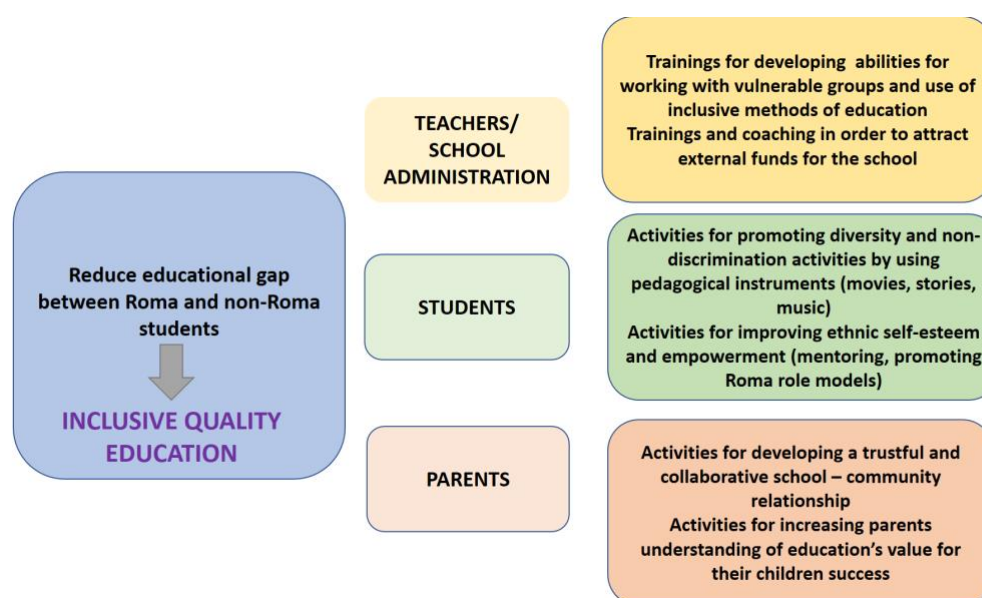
Reduce educational gap between Roma and non-Roma students

INCLUSIVE QUALITY EDUCATION

TEACHERS/ SCHOOL ADMINISTRATION

Trainings for developing abilities for working with vulnerable groups and use of inclusive methods of education
Trainings and coaching in order to attract external funds for the school

STUDENTS

Activities for promoting diversity and non-discrimination activities by using pedagogical instruments (movies, stories, music)
Activities for improving ethnic self-esteem and empowerment (mentoring, promoting Roma role models)

PARENTS

Activities for developing a trustful and collaborative school – community relationship
Activities for increasing parents understanding of education's value for their children success